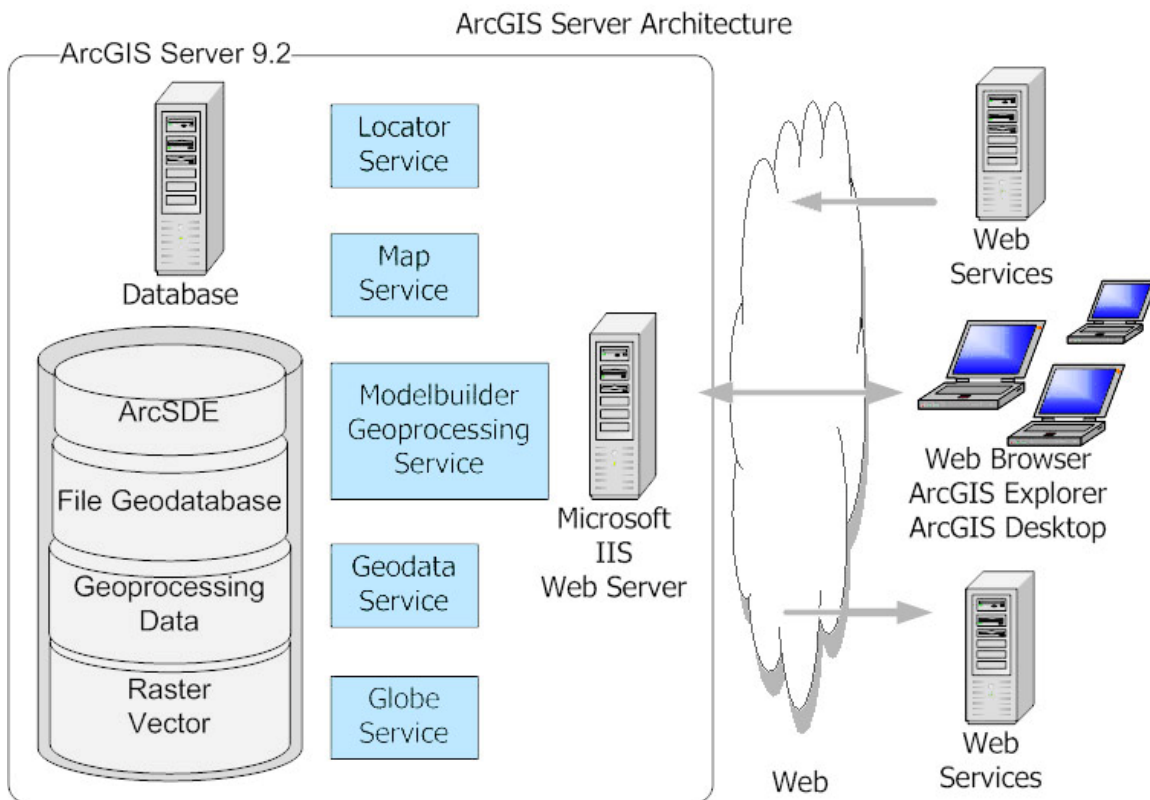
ArcGIS Server Architecture

ArcGIS Server 9.2

Database

ArcSDE

File Geodatabase

Geoprocessing Data

Raster Vector

Locator Service

Map Service

Modelbuilder Geoprocessing Service

Geodata Service

Globe Service

Microsoft IIS Web Server

Web

Web Services

Web Browser
ArcGIS Explorer
ArcGIS Desktop

Web Services